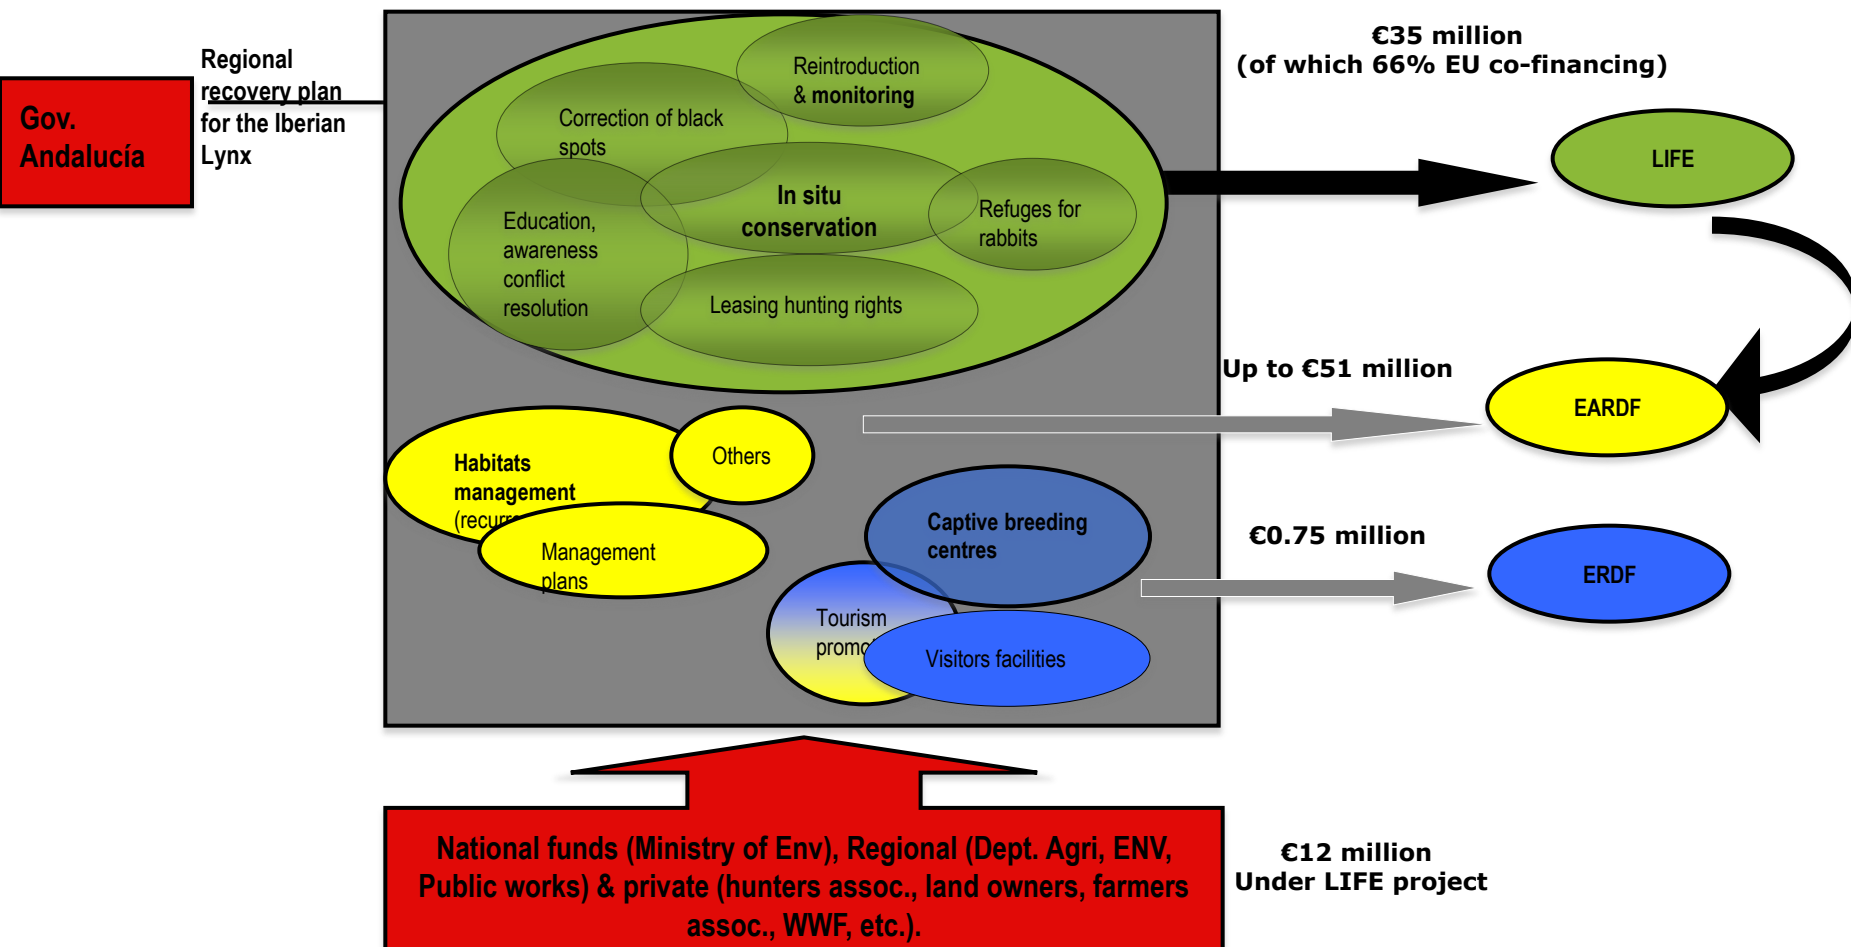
Gov. Andalucía

Regional recovery plan for the Iberian Lynx

Reintroduction & monitoring

Correction of black spots

In situ conservation

Refuges for rabbits

Education, awareness conflict resolution

Leasing hunting rights

Habitats management (recurr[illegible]

Others

Management plans

Captive breeding centres

Tourism promo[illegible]

Visitors facilities

€35 million
(of which 66% EU co-financing)

LIFE

Up to €51 million

EARDF

€0.75 million

ERDF

National funds (Ministry of Env), Regional (Dept. Agri, ENV, Public works) & private (hunters assoc., land owners, farmers assoc., WWF, etc.).

€12 million
Under LIFE project